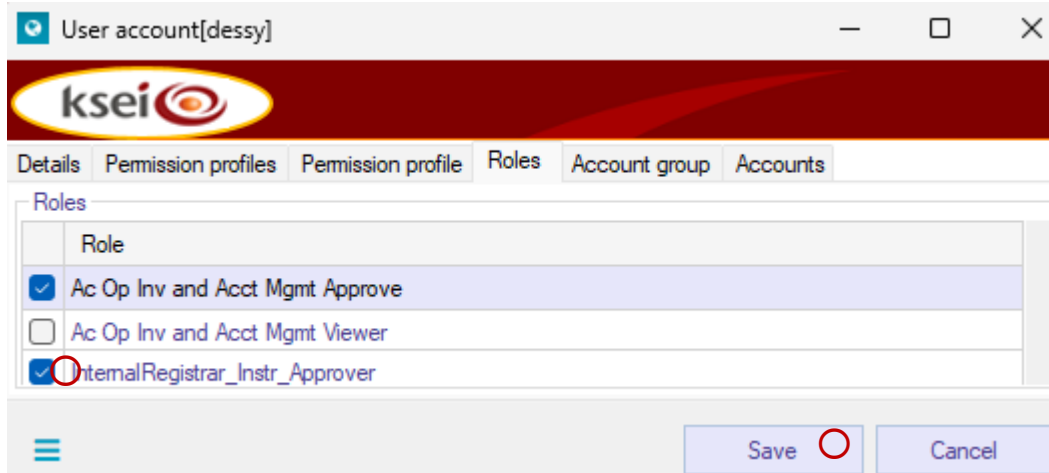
User account[dessy]

ksei

Details | Permission profiles | Permission profile | Roles | Account group | Accounts

Roles

| | Role |
|---|---|
| ☑ | Ac Op Inv and Acct Mgmt Approve |
| ☐ | Ac Op Inv and Acct Mgmt Viewer |
| ☑ | InternalRegistrar_Instr_Approver |

Save

Cancel